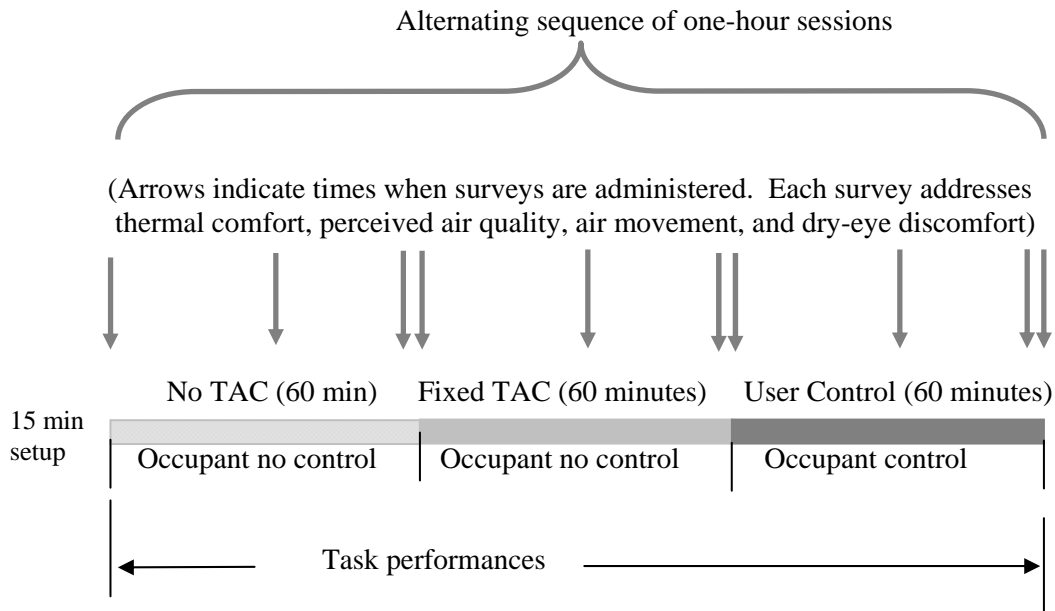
Alternating sequence of one-hour sessions

(Arrows indicate times when surveys are administered. Each survey addresses thermal comfort, perceived air quality, air movement, and dry-eye discomfort)

15 min setup

No TAC (60 min)

Occupant no control

Fixed TAC (60 minutes)

Occupant no control

User Control (60 minutes)

Occupant control

Task performances